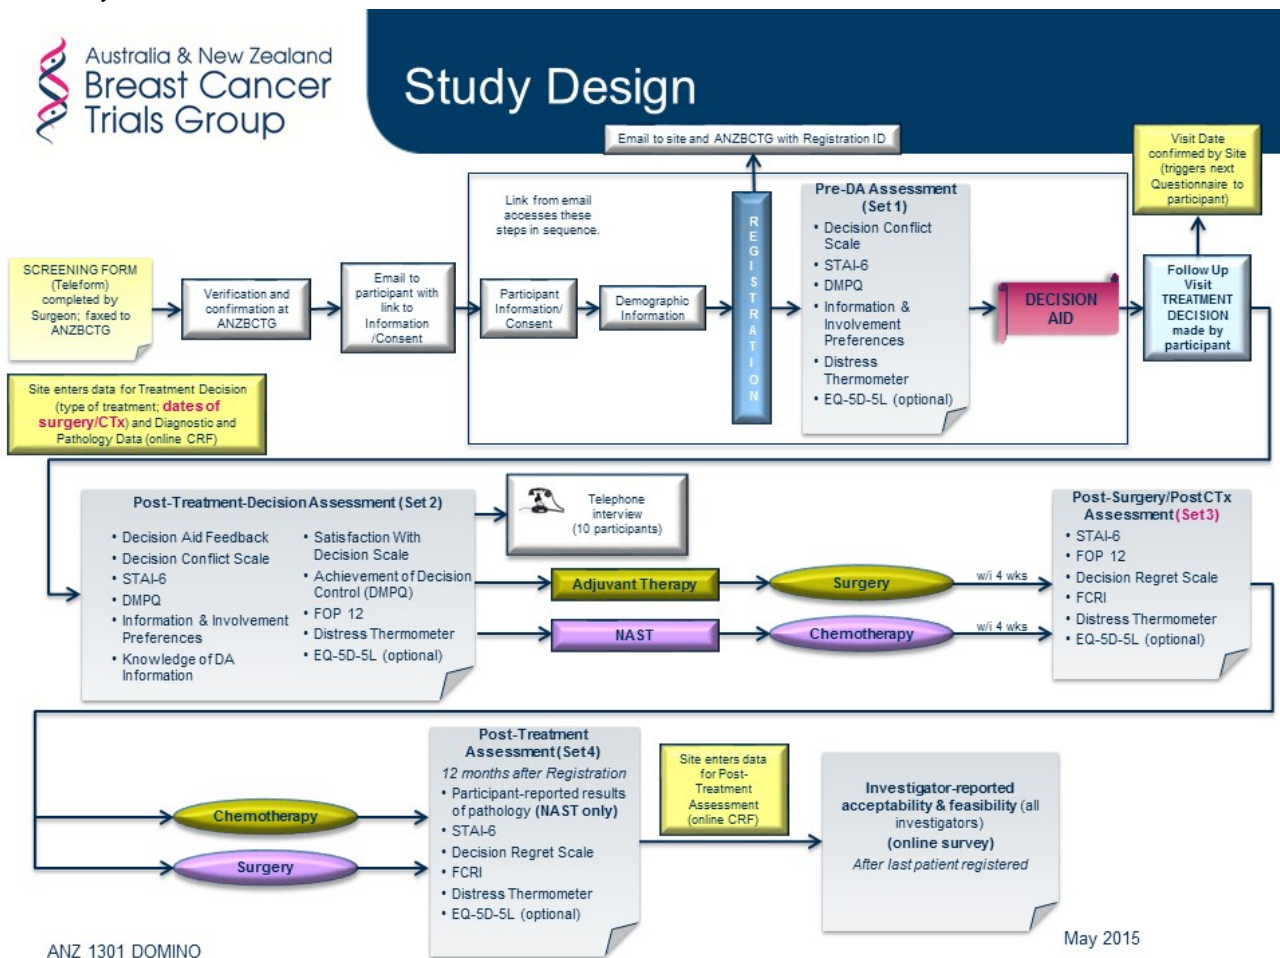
Australia & New Zealand
Breast Cancer
Trials Group

Study Design

Email to site and ANZBCTG with Registration ID

Visit Date confirmed by Site (triggers next Questionnaire to participant)

SCREENING FORM (Teleform) completed by Surgeon; faxed to ANZBCTG

Verification and confirmation at ANZBCTG

Email to participant with link to Information /Consent

Link from email accesses these steps in sequence.

Participant Information/ Consent

Demographic Information

REGISTRATION

Pre-DA Assessment (Set 1)
• Decision Conflict Scale
• STAI-6
• DMPQ
• Information & Involvement Preferences
• Distress Thermometer
• EQ-5D-5L (optional)

DECISION AID

Follow Up Visit TREATMENT DECISION made by participant

Site enters data for Treatment Decision (type of treatment; dates of surgery/CTx) and Diagnostic and Pathology Data (online CRF)

Post-Treatment-Decision Assessment (Set 2)
• Decision Aid Feedback
• Decision Conflict Scale
• STAI-6
• DMPQ
• Information & Involvement Preferences
• Knowledge of DA Information
• Satisfaction With Decision Scale
• Achievement of Decision Control (DMPQ)
• FOP 12
• Distress Thermometer
• EQ-5D-5L (optional)

Telephone interview (10 participants)

Adjuvant Therapy

Surgery

w/i 4 wks

NAST

Chemotherapy

w/i 4 wks

Post-Surgery/Post CTx Assessment (Set3)
• STAI-6
• FOP 12
• Decision Regret Scale
• FCRI
• Distress Thermometer
• EQ-5D-5L (optional)

Chemotherapy

Surgery

Post-Treatment Assessment (Set4)
12 months after Registration
• Participant-reported results of pathology (NAST only)
• STAI-6
• Decision Regret Scale
• FCRI
• Distress Thermometer
• EQ-5D-5L (optional)

Site enters data for Post-Treatment Assessment (online CRF)

Investigator-reported acceptability & feasibility (all investigators)
(online survey)
After last patient registered

ANZ 1301 DOMINO

May 2015